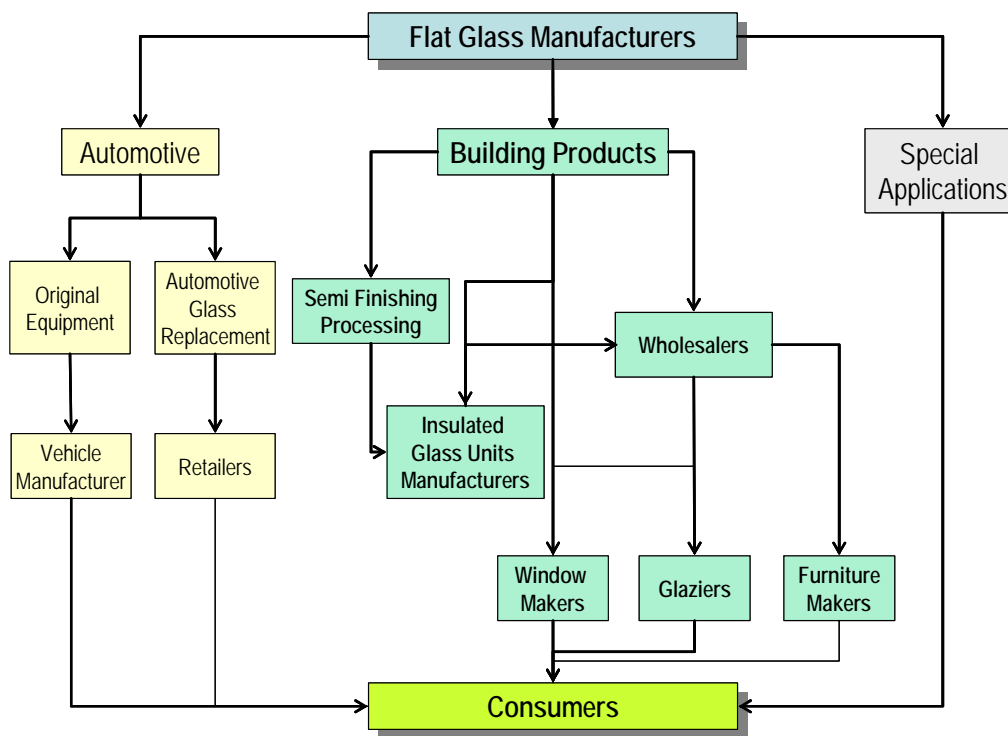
Flat Glass Manufacturers

Automotive

Building Products

Special Applications

Original Equipment

Automotive Glass Replacement

Semi Finishing Processing

Wholesalers

Vehicle Manufacturer

Retailers

Insulated Glass Units Manufacturers

Window Makers

Glaziers

Furniture Makers

Consumers